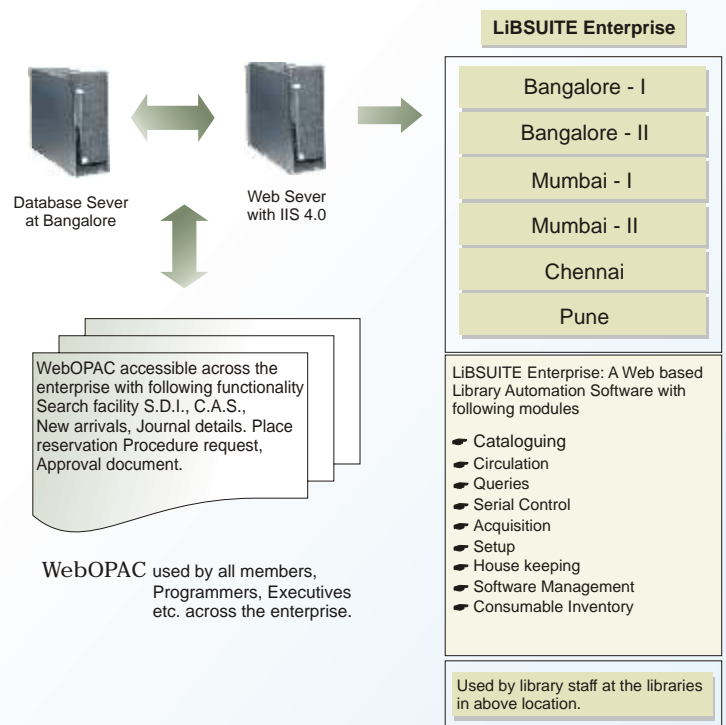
LiBSUITE Enterprise

Database Sever at Bangalore

Web Sever with IIS 4.0

Bangalore - I

Bangalore - II

Mumbai - I

Mumbai - II

Chennai

Pune

WebOPAC accessible across the enterprise with following functionality Search facility S.D.I., C.A.S., New arrivals, Journal details. Place reservation Procedure request, Approval document.

LiBSUITE Enterprise: A Web based Library Automation Software with following modules

Cataloguing
Circulation
Queries
Serial Control
Acquisition
Setup
House keeping
Software Management
Consumable Inventory

WebOPAC used by all members, Programmers, Executives etc. across the enterprise.

Used by library staff at the libraries in above location.